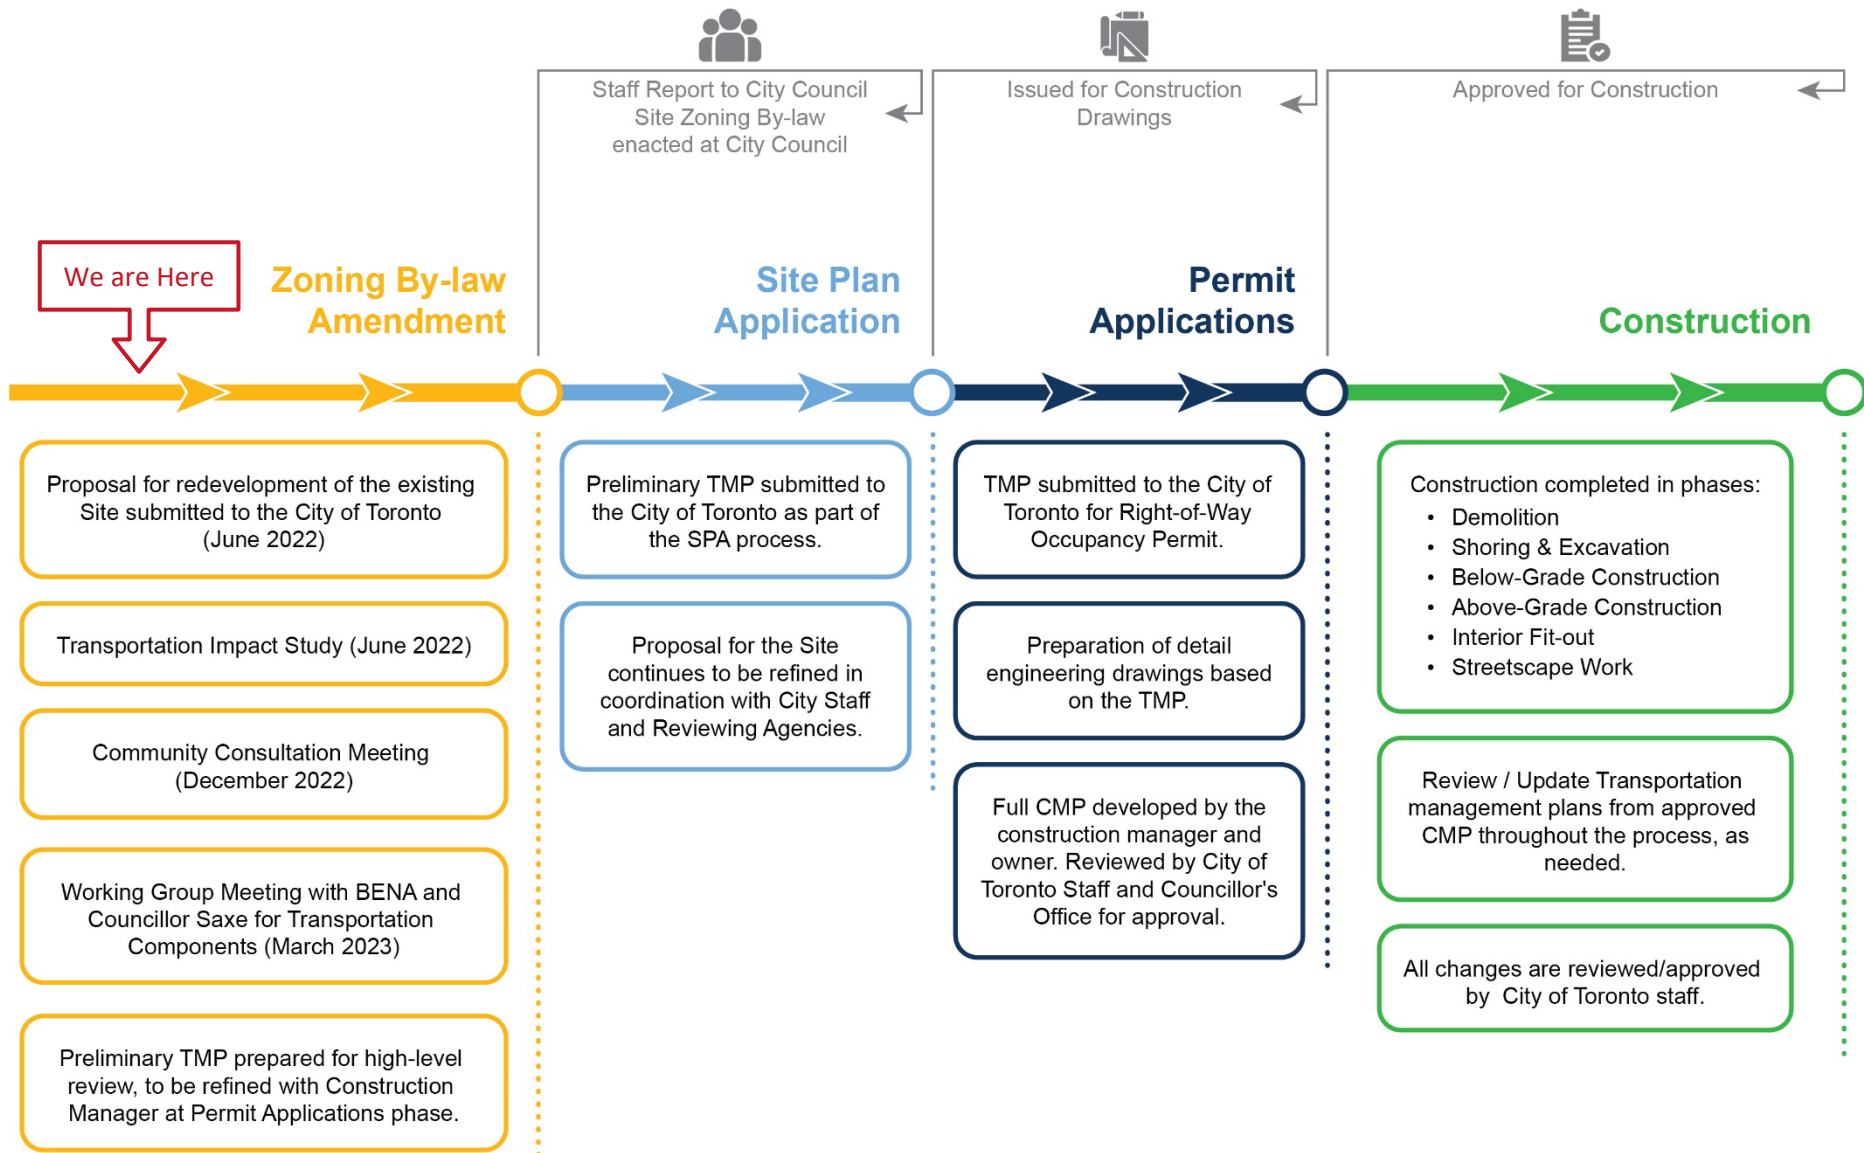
Staff Report to City Council
Site Zoning By-law enacted at City Council

Issued for Construction Drawings

Approved for Construction

We are Here

Zoning By-law Amendment

Site Plan Application

Permit Applications

Construction

Proposal for redevelopment of the existing Site submitted to the City of Toronto (June 2022)

Transportation Impact Study (June 2022)

Community Consultation Meeting (December 2022)

Working Group Meeting with BENA and Councillor Saxe for Transportation Components (March 2023)

Preliminary TMP prepared for high-level review, to be refined with Construction Manager at Permit Applications phase.

Preliminary TMP submitted to the City of Toronto as part of the SPA process.

Proposal for the Site continues to be refined in coordination with City Staff and Reviewing Agencies.

TMP submitted to the City of Toronto for Right-of-Way Occupancy Permit.

Preparation of detail engineering drawings based on the TMP.

Full CMP developed by the construction manager and owner. Reviewed by City of Toronto Staff and Councillor's Office for approval.

Construction completed in phases:
• Demolition
• Shoring & Excavation
• Below-Grade Construction
• Above-Grade Construction
• Interior Fit-out
• Streetscape Work

Review / Update Transportation management plans from approved CMP throughout the process, as needed.

All changes are reviewed/approved by City of Toronto staff.